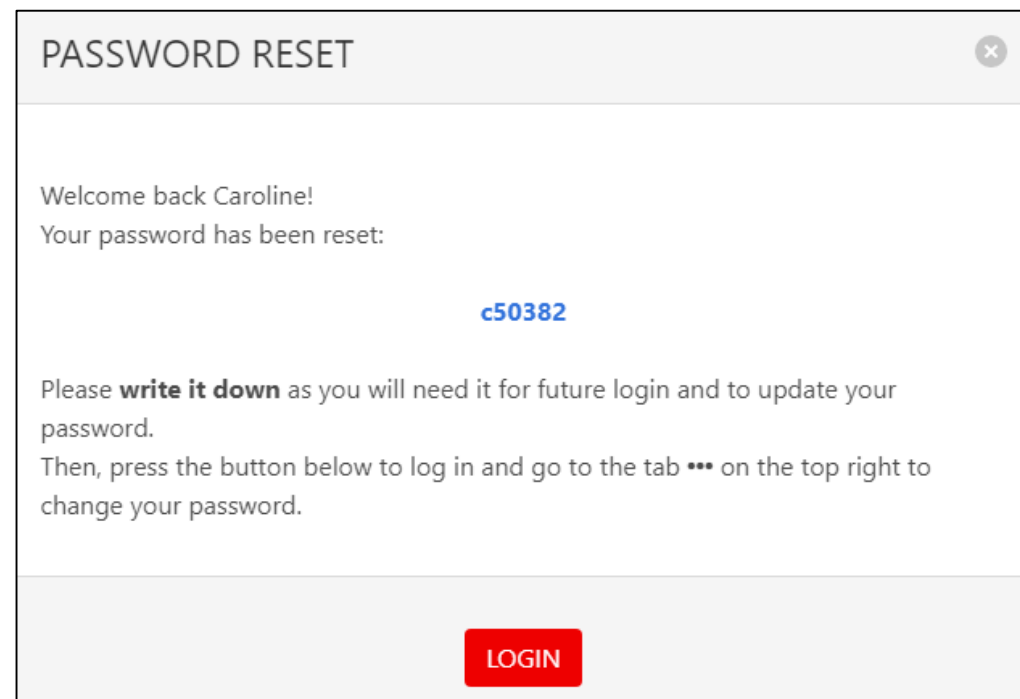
PASSWORD RESET

Welcome back Caroline!
Your password has been reset:

c50382

Please **write it down** as you will need it for future login and to update your password.
Then, press the button below to log in and go to the tab ••• on the top right to change your password.

LOGIN